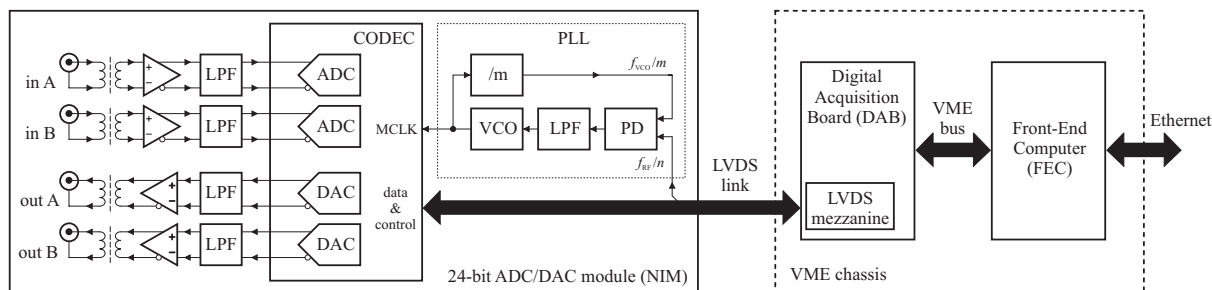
CODEC

PLL

/m

$f_{VCO}/m$

in A

LPF

ADC

in B

LPF

ADC

MCLK

VCO

LPF

PD

$f_{RF}/n$

out A

LPF

DAC

out B

LPF

DAC

data & control

24-bit ADC/DAC module (NIM)

LVDS link

Digital Acquisition Board (DAB)

LVDS mezzanine

VME bus

Front-End Computer (FEC)

Ethernet

VME chassis